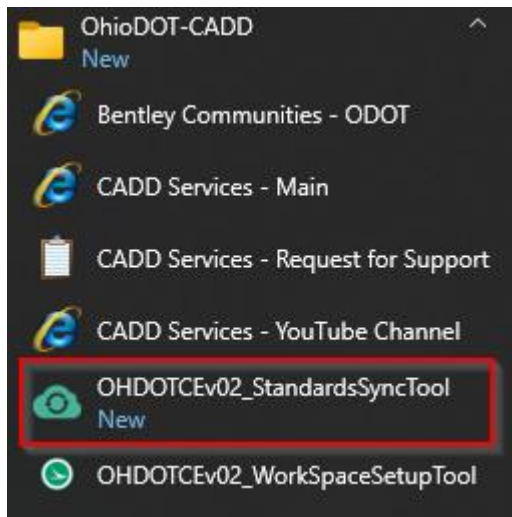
OhioDOT-CADD
New

Bentley Communities - ODOT

CADD Services - Main

CADD Services - Request for Support

CADD Services - YouTube Channel

OHDOTCEv02_StandardsSyncTool
New

OHDOTCEv02_WorkSpaceSetupTool